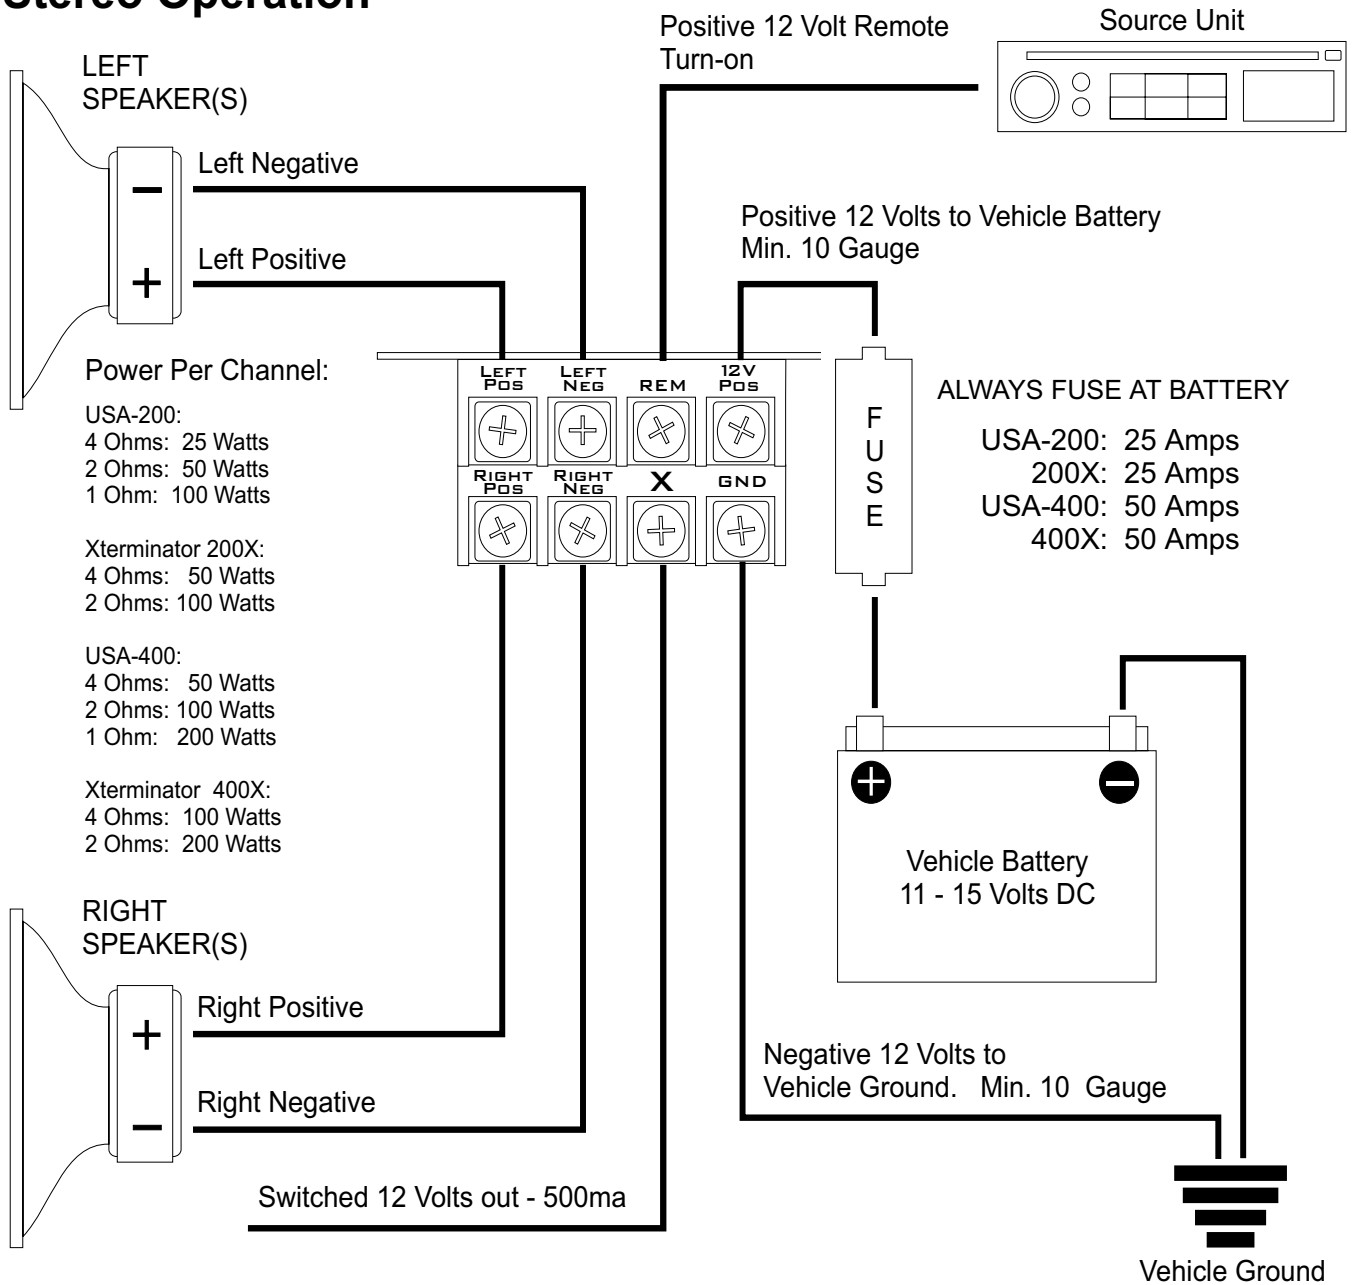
Stereo Operation

Positive 12 Volt Remote Turn-on

Source Unit

LEFT SPEAKER(S)

Left Negative

$-$

Left Positive

$+$

Positive 12 Volts to Vehicle Battery Min. 10 Gauge

Power Per Channel:

USA-200:
4 Ohms: 25 Watts
2 Ohms: 50 Watts
1 Ohm: 100 Watts

Xterminator 200X:
4 Ohms: 50 Watts
2 Ohms: 100 Watts

USA-400:
4 Ohms: 50 Watts
2 Ohms: 100 Watts
1 Ohm: 200 Watts

Xterminator 400X:
4 Ohms: 100 Watts
2 Ohms: 200 Watts

LEFT POS | LEFT NEG | REM | 12V POS
RIGHT POS | RIGHT NEG | X | GND

F U S E

ALWAYS FUSE AT BATTERY

USA-200: 25 Amps
200X: 25 Amps
USA-400: 50 Amps
400X: 50 Amps

Vehicle Battery
11 - 15 Volts DC

RIGHT SPEAKER(S)

Right Positive

$+$

Right Negative

$-$

Negative 12 Volts to Vehicle Ground. Min. 10 Gauge

Switched 12 Volts out - 500ma

Vehicle Ground